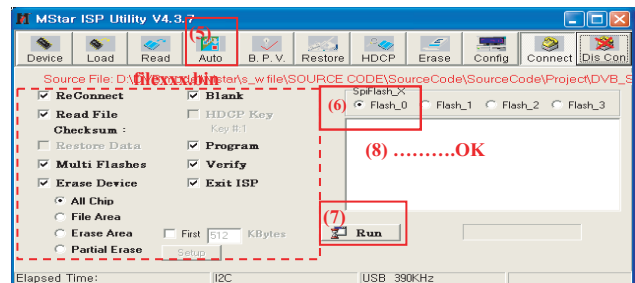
MStar ISP Utility V4.3.7

Device Load Read (5) Auto B. P. V. Restore HDCP Erase Config Connect Dis Con

Source File: D:\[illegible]file.bin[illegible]star\s_w file\SOURCE CODE\SourceCode\SourceCode\Project\DVB_S

ReConnect
Blank
Read File
HDCP Key
Checksum :
Key #:1
Restore Data
Program
Multi Flashes
Verify
Erase Device
Exit ISP
All Chip
File Area
Erase Area
First 512 KBytes
Partial Erase
Setup

SpiFlash_X
(6) Flash_0 Flash_1 Flash_2 Flash_3

(8) ……….OK

(7) Run

Elapsed Time: I2C USB 390KHz